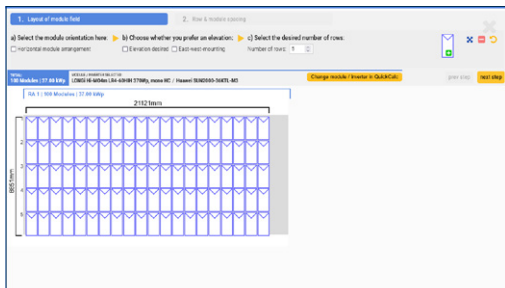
1. Layout of module field

2. Row & module spacing

a) Select the module orientation here: ▶ b) Choose whether you prefer an elevation: ▶ c) Select the desired number of rows:

Horizontal module arrangement

Elevation desired

East-west-mounting

Number of rows: 1

Total: 100 Modules | 37.00 kWp

MODULE / INVERTER SELECTION
LONGi Hi-MO4m LR4-60HIH 370Wp, mono KC / Huawei SUN2000-36KTL-M3

Change module / inverter in QuickCalc

prev step

next step

RA 1 | 100 Modules | 37.00 kWp

21121mm

8855mm

1
2
3
4
5